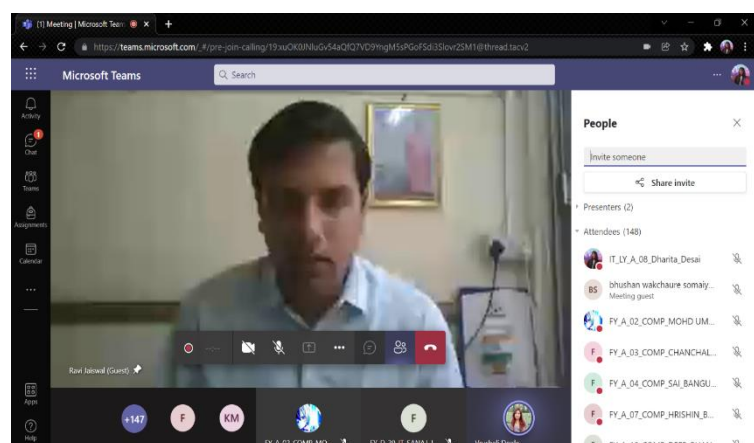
(1) Meeting | Microsoft Teams ×

https://teams.microsoft.com/_#/pre-join-calling/19:xuOK0JNluGv54aQfQ7VD9YngM5sPGoFSdi3Slovr2SM1@thread.tacv2

Microsoft Teams

Search

Activity

Chat

Teams

Assignments

Calendar

...

Apps

Help

Ravi Jaiswal (Guest)

+147

F

KM

F

People

Invite someone

Share invite

Presenters (2)

Attendees (148)

IT_LY_A_08_Dharita_Desai

BS bhushan wakchaure somaiy...
Meeting guest

FY_A_02_COMP_MOHD UM...

F FY_A_03_COMP_CHANCHAL...

F FY_A_04_COMP_SAI_BANGU...

F FY_A_07_COMP_HRISHIN_B...